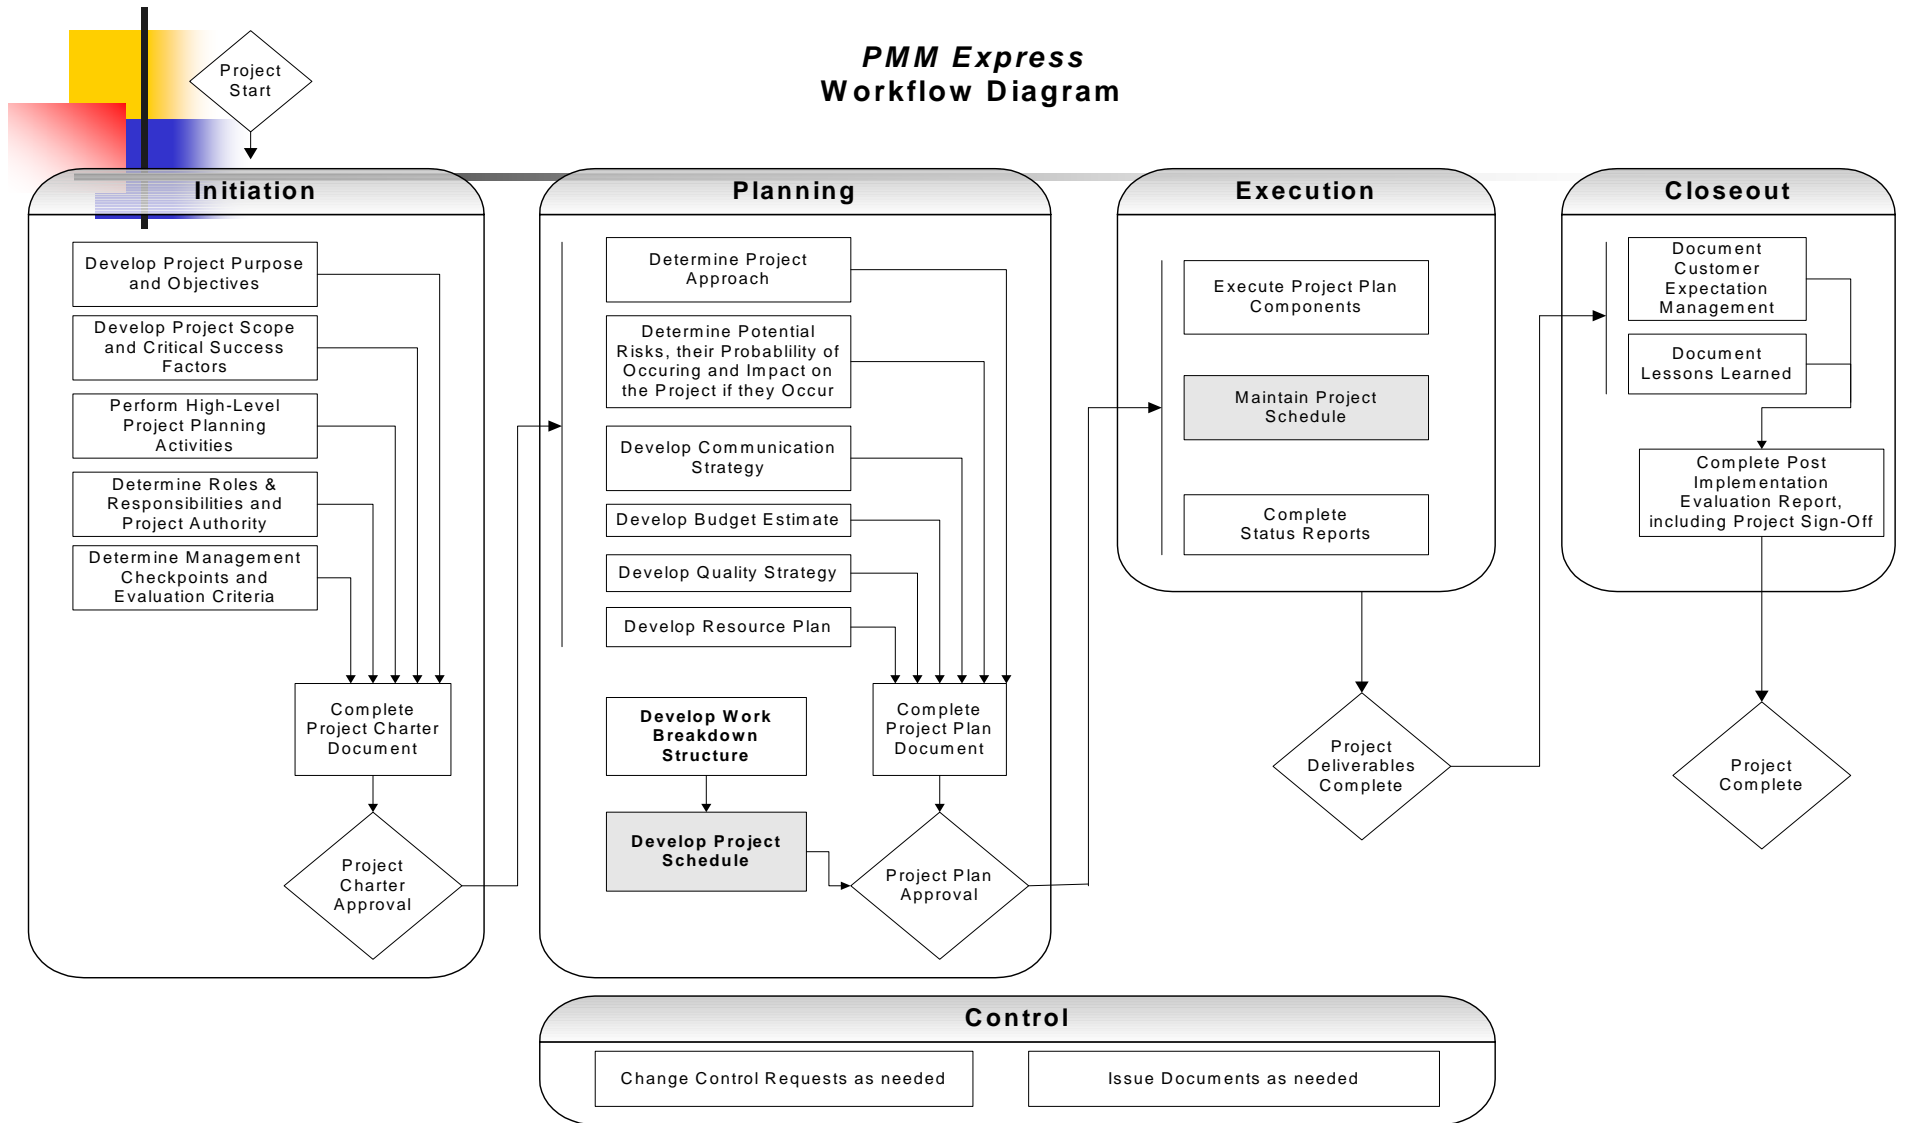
PMM Express
Workflow Diagram

Project Start

Initiation

Develop Project Purpose and Objectives

Develop Project Scope and Critical Success Factors

Perform High-Level Project Planning Activities

Determine Roles & Responsibilities and Project Authority

Determine Management Checkpoints and Evaluation Criteria

Complete Project Charter Document

Project Charter Approval

Planning

Determine Project Approach

Determine Potential Risks, their Probablility of Occuring and Impact on the Project if they Occur

Develop Communication Strategy

Develop Budget Estimate

Develop Quality Strategy

Develop Resource Plan

Develop Work Breakdown Structure

Complete Project Plan Document

Develop Project Schedule

Project Plan Approval

Execution

Execute Project Plan Components

Maintain Project Schedule

Complete Status Reports

Project Deliverables Complete

Closeout

Document Customer Expectation Management

Document Lessons Learned

Complete Post Implementation Evaluation Report, including Project Sign-Off

Project Complete

Control

Change Control Requests as needed

Issue Documents as needed